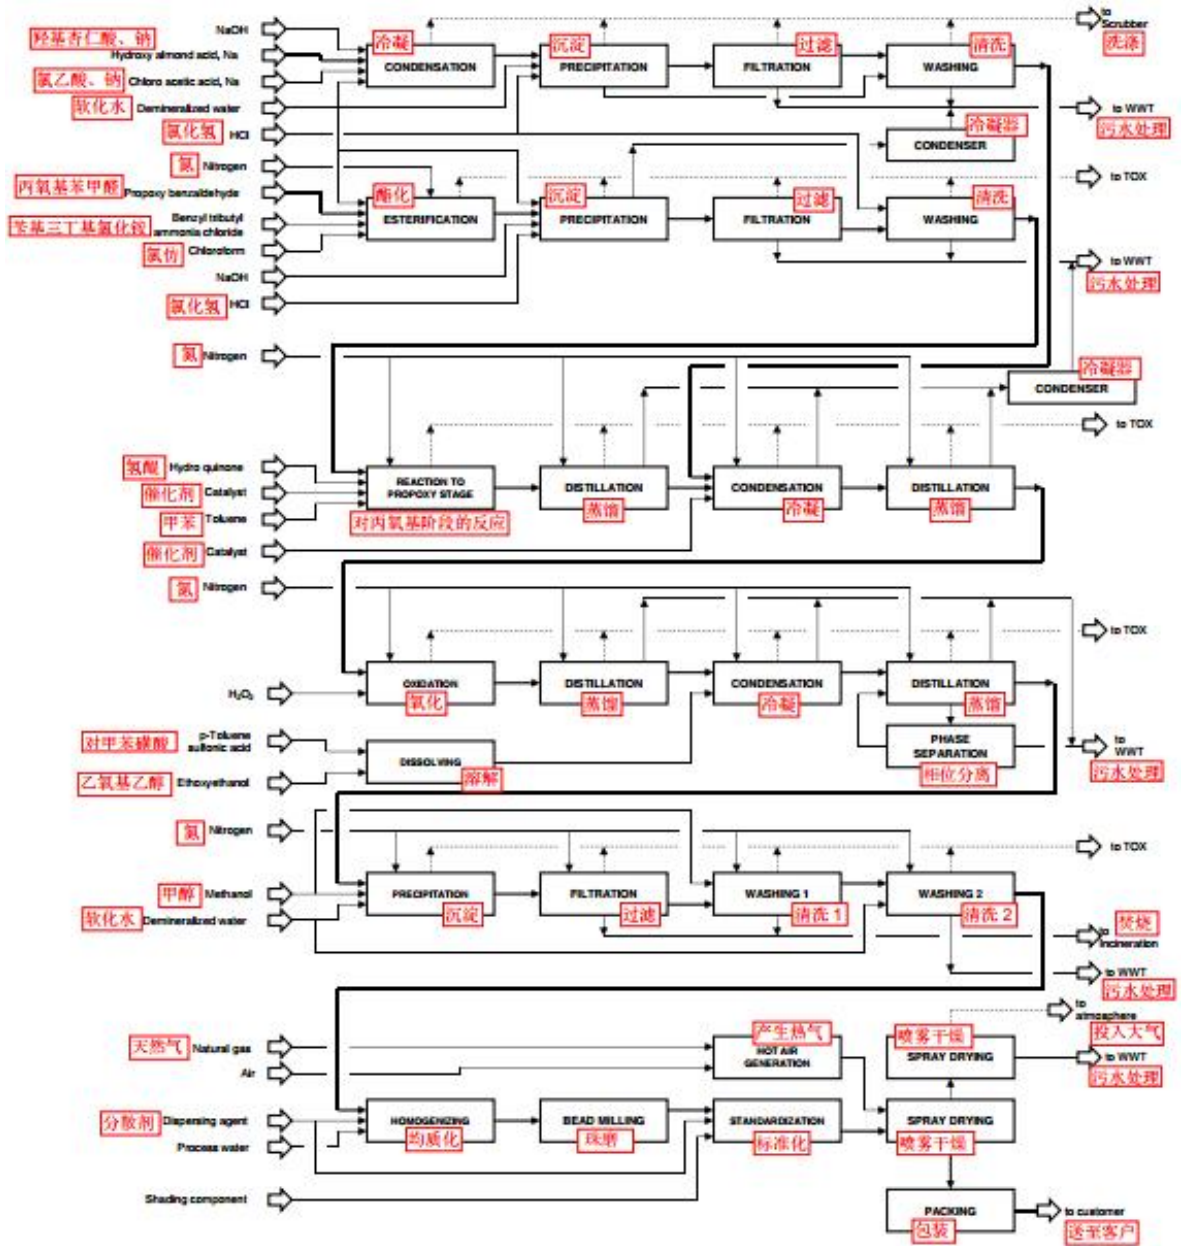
NaOH
羟基杏仁酸、钠 Hydroxy almond acid, Na
氯乙酸、钠 Chloro acetic acid, Na
软化水 Demineralized water
氯化氢 HCl
氮 Nitrogen
丙氧基苯甲醛 Propoxy benzaldehyde
苄基三丁基氯化铵 Benzyl tributyl ammonia chloride
氯仿 Chloroform
NaOH
氯化氢 HCl

冷凝 CONDENSATION
沉淀 PRECIPITATION
过滤 FILTRATION
清洗 WASHING
to Scrubber 洗涤
to WWT 污水处理
冷凝器 CONDENSER
to TOX
酯化 ESTERIFICATION
沉淀 PRECIPITATION
过滤 FILTRATION
清洗 WASHING
to WWT 污水处理

氮 Nitrogen
冷凝器 CONDENSER
to TOX
氢醌 Hydro quinone
催化剂 Catalyst
甲苯 Toluene
催化剂 Catalyst
REACTION TO PROPOXY STAGE 对丙氧基阶段的反应
DISTILLATION 蒸馏
CONDENSATION 冷凝
DISTILLATION 蒸馏

氮 Nitrogen
to TOX
$H_2O_2$
OXIDATION 氧化
DISTILLATION 蒸馏
CONDENSATION 冷凝
DISTILLATION 蒸馏
对甲苯磺酸 p-Toluene sulfonic acid
乙氧基乙醇 Ethoxyethanol
DISSOLVING 溶解
PHASE SEPARATION 相位分离
to WWT 污水处理

氮 Nitrogen
to TOX
甲醇 Methanol
软化水 Demineralized water
PRECIPITATION 沉淀
FILTRATION 过滤
WASHING 1 清洗 1
WASHING 2 清洗 2
焚烧 to Incineration
to WWT 污水处理
to atmosphere 投入大气
天然气 Natural gas
Air
产生热气 HOT AIR GENERATION
喷雾干燥 SPRAY DRYING
to WWT 污水处理
分散剂 Dispersing agent
Process water
HOMOGENIZING 均质化
BEAD MILLING 珠磨
STANDARDIZATION 标准化
SPRAY DRYING 喷雾干燥
Shading component
PACKING 包装
to customer 送至客户